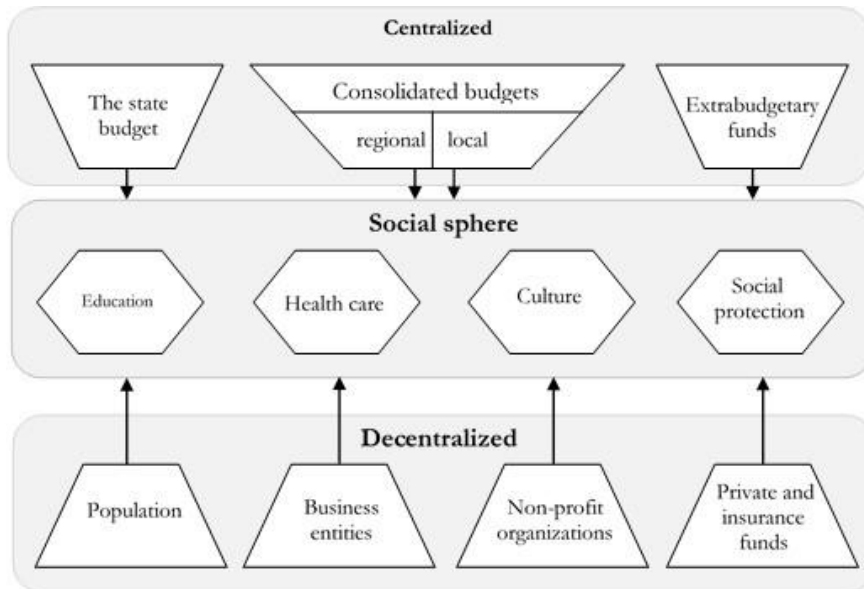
Centralized

The state budget

Consolidated budgets

regional

local

Extrabudgetary funds

Social sphere

Education

Health care

Culture

Social protection

Decentralized

Population

Business entities

Non-profit organizations

Private and insurance funds